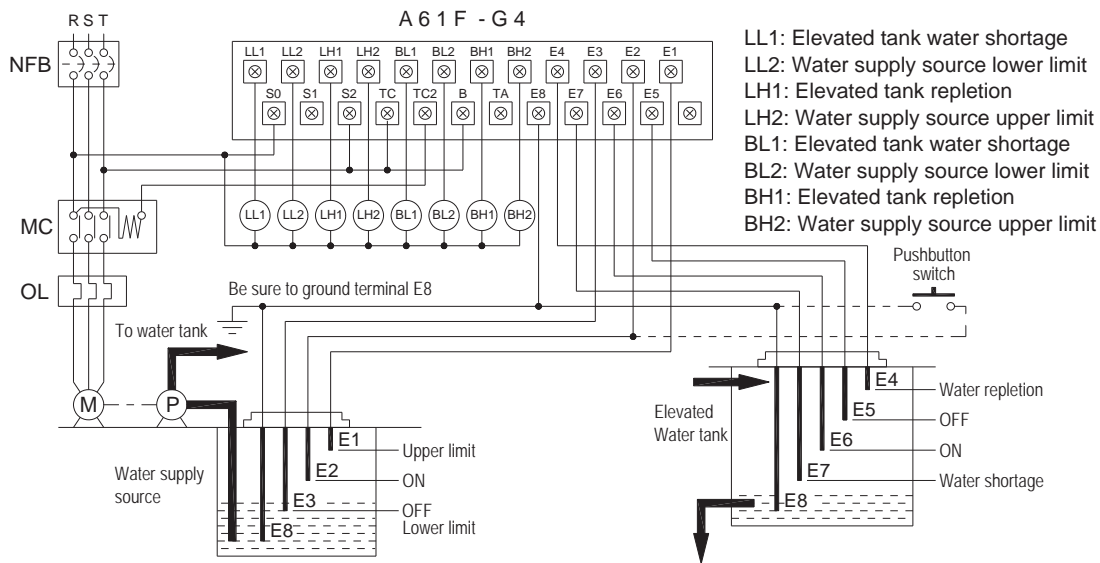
R S T

A 6 1 F - G 4

LL1: Elevated tank water shortage
LL2: Water supply source lower limit
LH1: Elevated tank repletion
LH2: Water supply source upper limit
BL1: Elevated tank water shortage
BL2: Water supply source lower limit
BH1: Elevated tank repletion
BH2: Water supply source upper limit

NFB

LL1 LL2 LH1 LH2 BL1 BL2 BH1 BH2 E4 E3 E2 E1
S0 S1 S2 TC TC2 B TA E8 E7 E6 E5

MC

LL1 LL2 LH1 LH2 BL1 BL2 BH1 BH2

OL

Pushbutton switch

Be sure to ground terminal E8

To water tank

M P

E1 Upper limit
E2 ON
E3
OFF
Lower limit
E8

Water supply source

Elevated Water tank

E4 Water repletion
E5 OFF
E6 ON
E7 Water shortage
E8